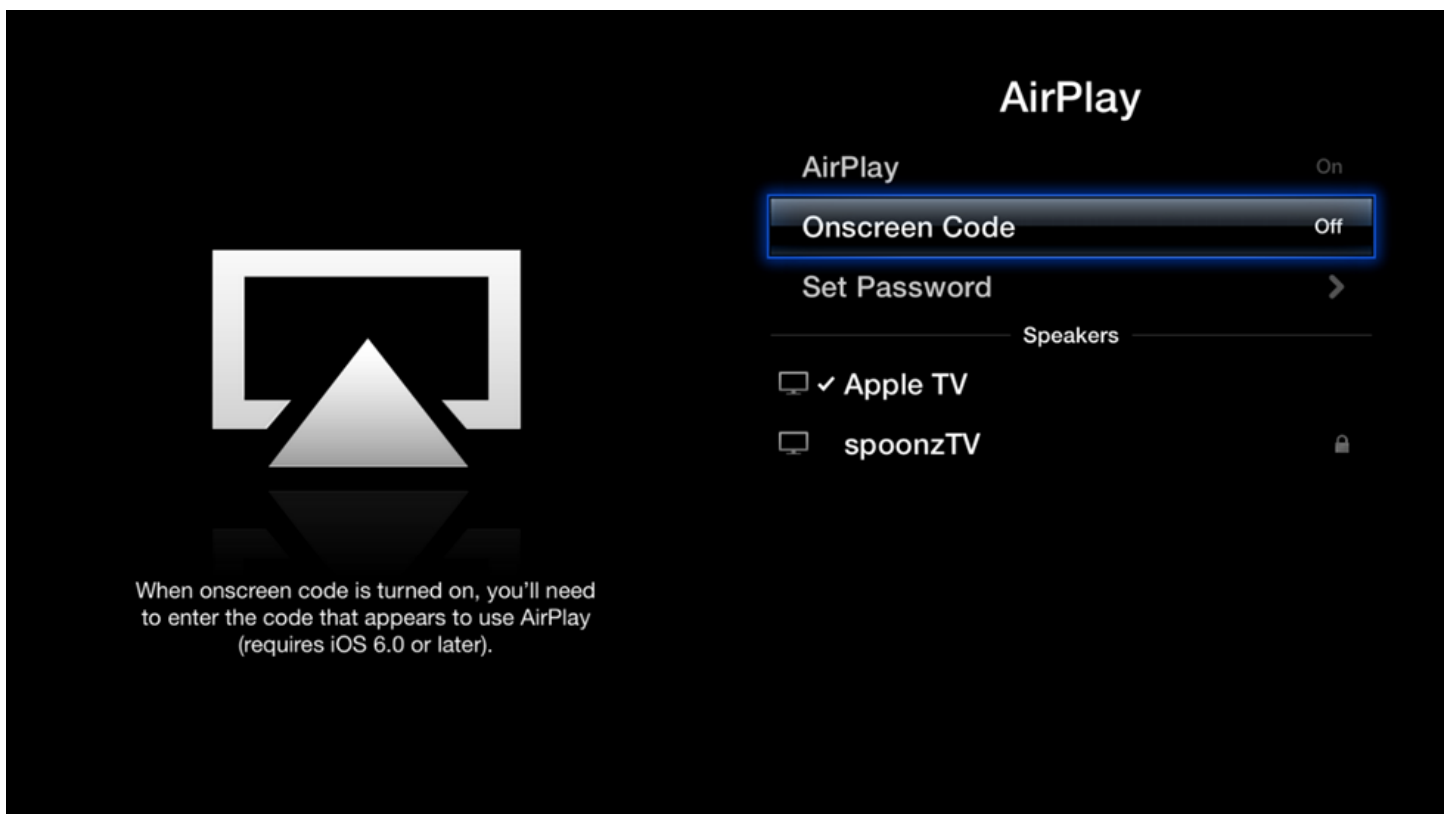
AirPlay

AirPlay On

Onscreen Code Off

Set Password >

Speakers

✓ Apple TV

spoonzTV

When onscreen code is turned on, you'll need to enter the code that appears to use AirPlay (requires iOS 6.0 or later).